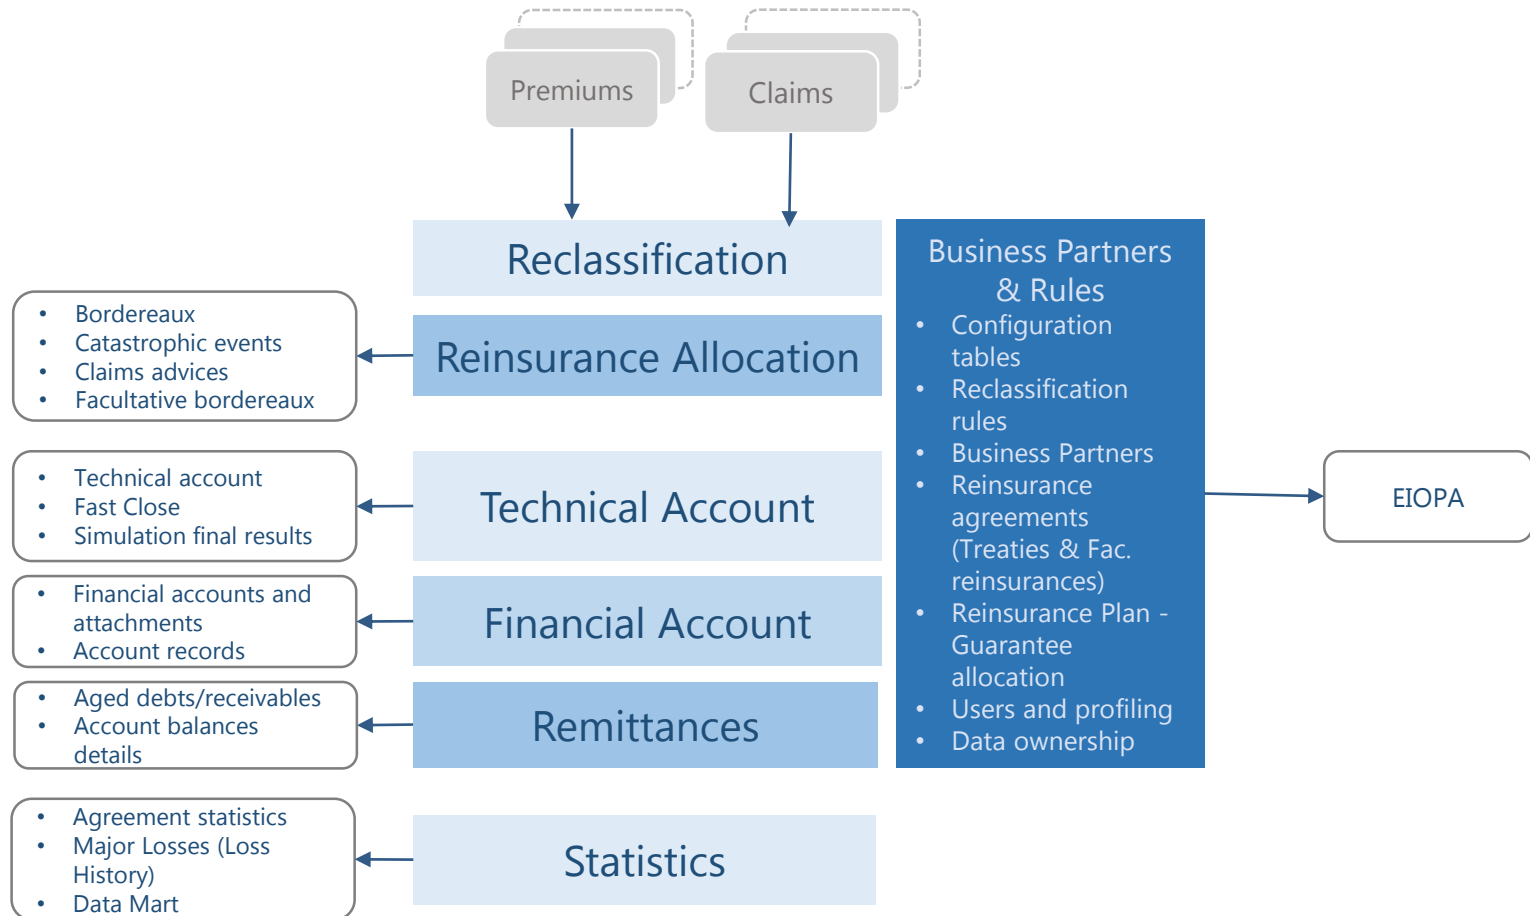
Premiums

Claims

Reclassification

Reinsurance Allocation

Technical Account

Financial Account

Remittances

Statistics

Business Partners & Rules
• Configuration tables
• Reclassification rules
• Business Partners
• Reinsurance agreements (Treaties & Fac. reinsurances)
• Reinsurance Plan - Guarantee allocation
• Users and profiling
• Data ownership

EIOPA

• Bordereaux
• Catastrophic events
• Claims advices
• Facultative bordereaux

• Technical account
• Fast Close
• Simulation final results

• Financial accounts and attachments
• Account records

• Aged debts/receivables
• Account balances details

• Agreement statistics
• Major Losses (Loss History)
• Data Mart